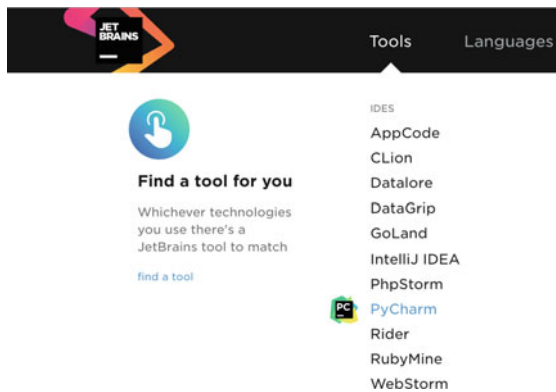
JET BRAINS

Tools Languages

Find a tool for you

Whichever technologies you use there's a JetBrains tool to match

find a tool

IDES
AppCode
CLion
Datalore
DataGrip
GoLand
IntelliJ IDEA
PhpStorm
PC
PyCharm
Rider
RubyMine
WebStorm